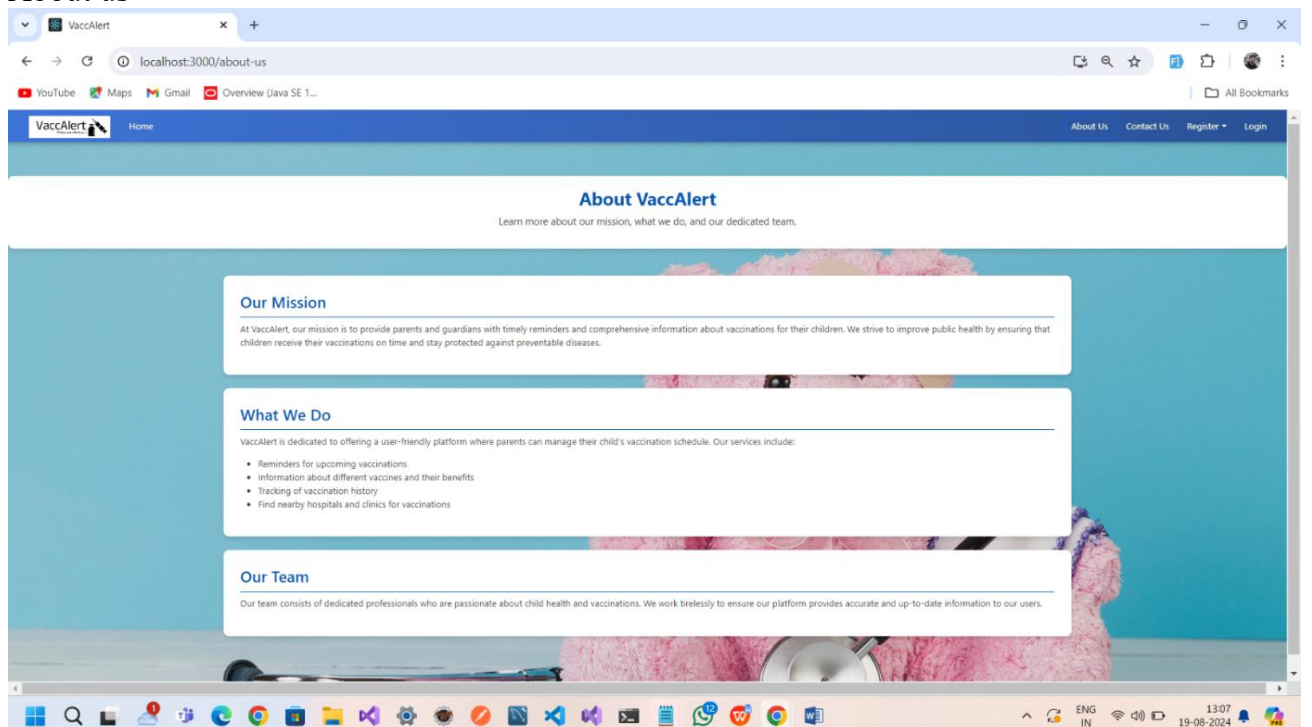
VaccAlert

localhost:3000/about-us

YouTube Maps Gmail Overview (Java SE 1...

All Bookmarks

VaccAlert

Home

About Us Contact Us Register Login

About VaccAlert

Learn more about our mission, what we do, and our dedicated team.

Our Mission

At VaccAlert, our mission is to provide parents and guardians with timely reminders and comprehensive information about vaccinations for their children. We strive to improve public health by ensuring that children receive their vaccinations on time and stay protected against preventable diseases.

What We Do

VaccAlert is dedicated to offering a user-friendly platform where parents can manage their child's vaccination schedule. Our services include:

- Reminders for upcoming vaccinations
- Information about different vaccines and their benefits
- Tracking of vaccination history
- Find nearby hospitals and clinics for vaccinations

Our Team

Our team consists of dedicated professionals who are passionate about child health and vaccinations. We work tirelessly to ensure our platform provides accurate and up-to-date information to our users.

ENG IN 13:07 19-08-2024